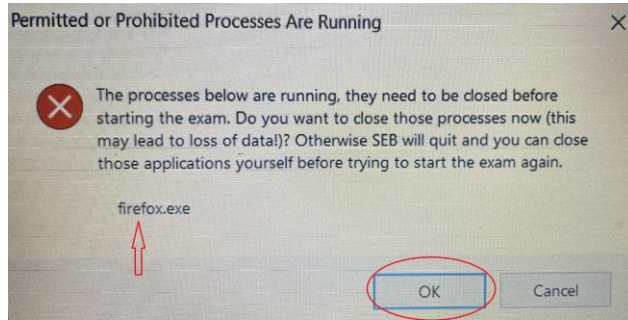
Permitted or Prohibited Processes Are Running

The processes below are running, they need to be closed before starting the exam. Do you want to close those processes now (this may lead to loss of data!)? Otherwise SEB will quit and you can close those applications yourself before trying to start the exam again.

firefox.exe

OK

Cancel